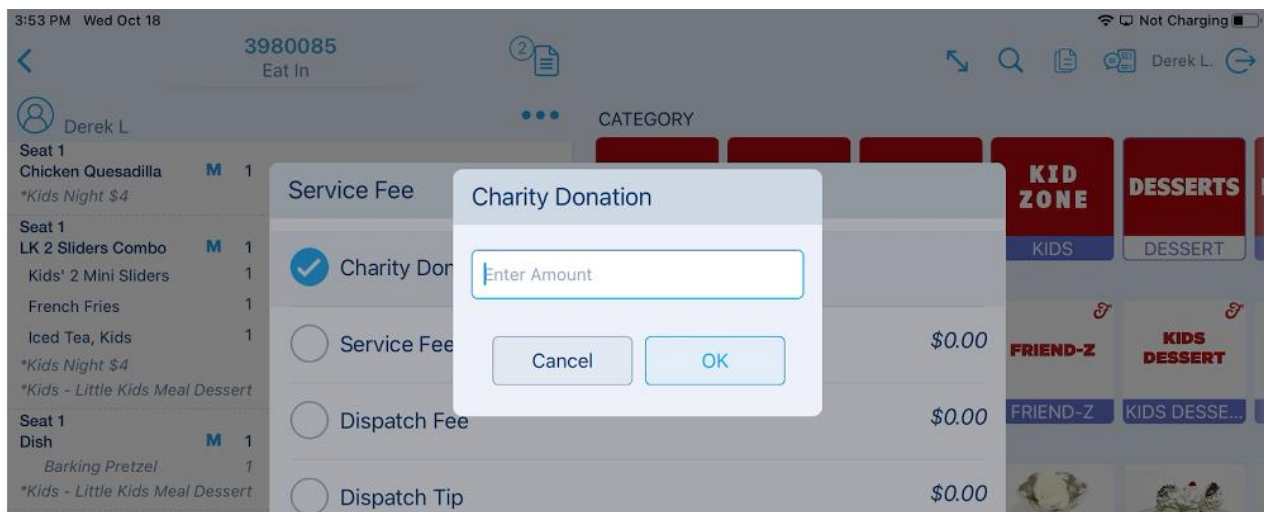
3:53 PM Wed Oct 18

Not Charging

3980085
Eat In

2

Derek L.

Derek L

Seat 1
Chicken Quesadilla M 1
*Kids Night $4

Seat 1
LK 2 Sliders Combo M 1
Kids' 2 Mini Sliders 1
French Fries 1
Iced Tea, Kids 1
*Kids Night $4
*Kids - Little Kids Meal Dessert

Seat 1
Dish M 1
Barking Pretzel 1
*Kids - Little Kids Meal Dessert

CATEGORY

KID ZONE
KIDS

DESSERTS
DESSERT

FRIEND-Z
FRIEND-Z

KIDS DESSERT
KIDS DESSE...

Service Fee

Charity Don

Service Fee $0.00

Dispatch Fee $0.00

Dispatch Tip $0.00

Charity Donation

Enter Amount

Cancel

OK